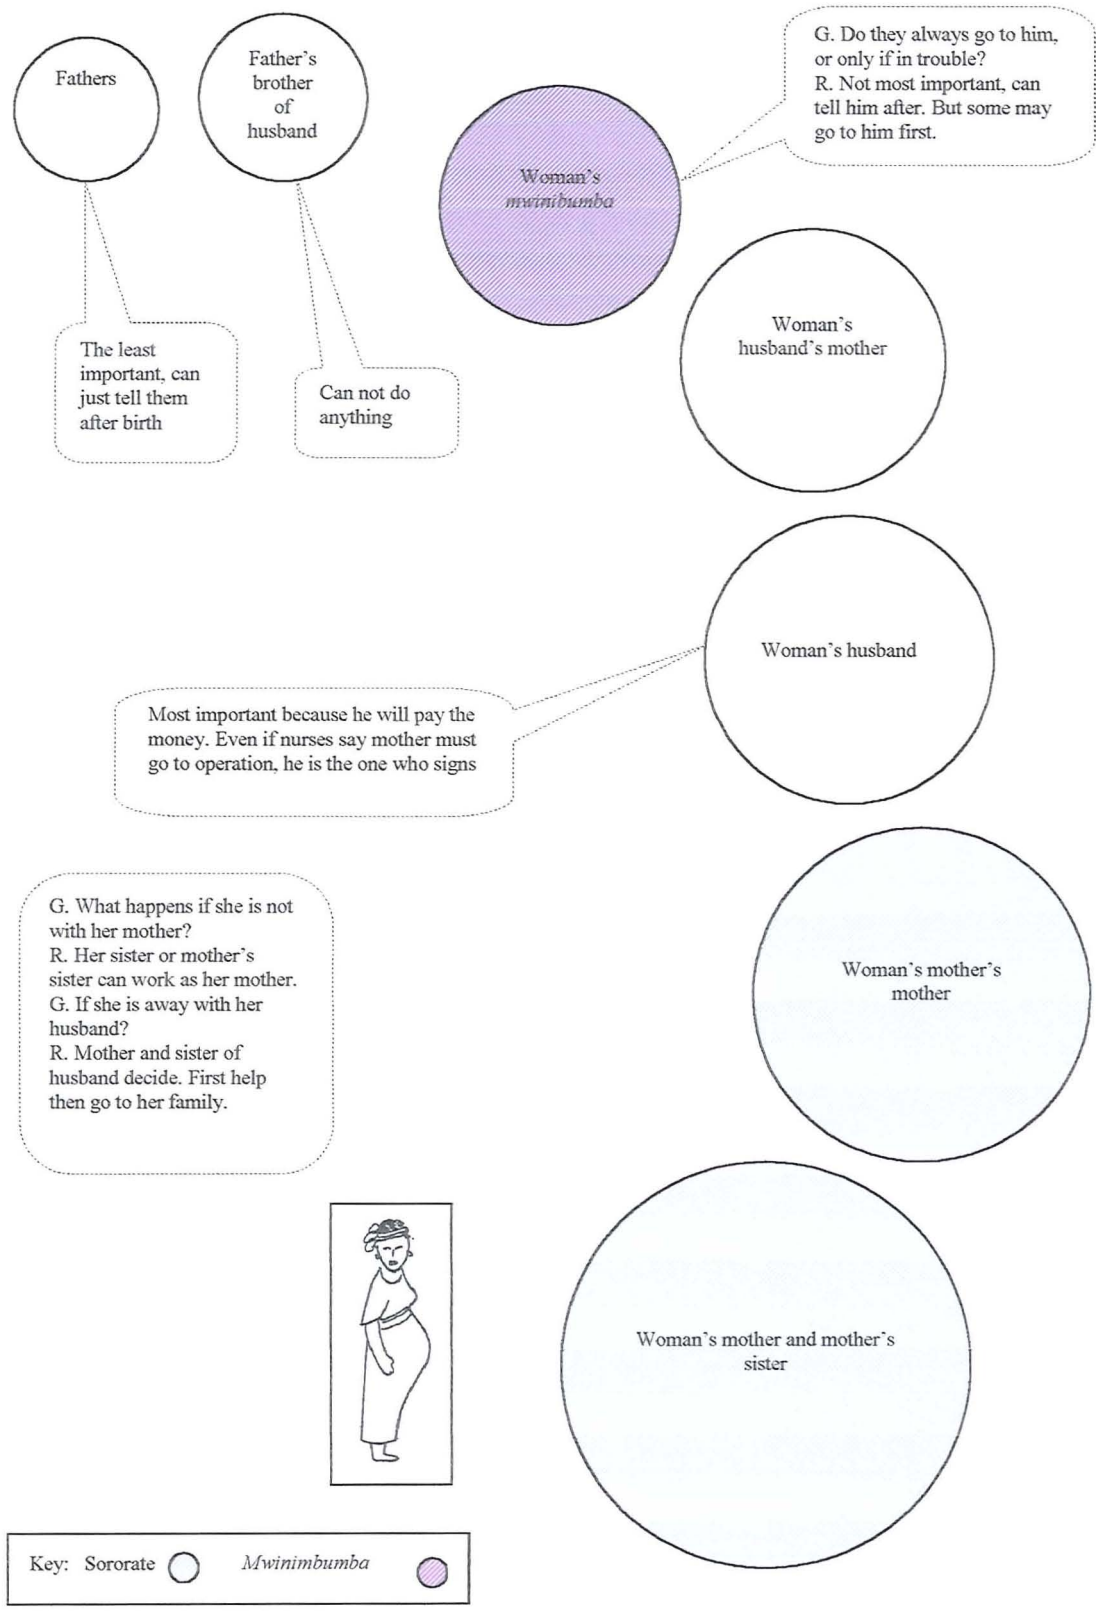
Fathers

Father's brother of husband

G. Do they always go to him, or only if in trouble?
R. Not most important, can tell him after. But some may go to him first.

Woman's *mwinimbumba*

The least important, can just tell them after birth

Can not do anything

Woman's husband's mother

Woman's husband

Most important because he will pay the money. Even if nurses say mother must go to operation, he is the one who signs

G. What happens if she is not with her mother?
R. Her sister or mother's sister can work as her mother.
G. If she is away with her husband?
R. Mother and sister of husband decide. First help then go to her family.

Woman's mother's mother

Woman's mother and mother's sister

Key: Sororate *Mwinimbumba*